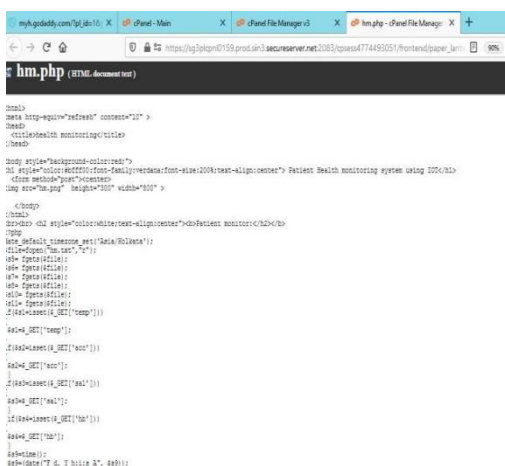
myh.godaddy.com/?pl_id=1& X | cPanel - Main X | cPanel File Manager v3 X | hm.php - cPanel File Manager X | +

https://sg3plcpnl0159.prod.sin3.secureserver.net:2083/cpsess4774493051/frontend/paper_lan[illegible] 90%

hm.php (HTML document text)

html>
meta http-equiv="refresh" content="10" >
head>
<title>health monitoring</title>
/head>

body style="background-color:red;">
h1 style="color:#bfff00;font-family:verdana;font-size:200%;text-align:center"> Patient Health monitoring system using IOT</h1>
<form method="post"><center>
img src="hm.png" height="300" width="800" >

</body>
/html>
br><br> <h2 style="color:white;text-align:center"><b>Patient monitor:</b></h2></u>
?php
ate_default_timezone_set('Asia/Kolkata');
file=fopen("hm.txt","r");
$s5= fgets($file);
$s6= fgets($file);
$s7= fgets($file);
$s8= fgets($file);
$s10= fgets($file);
$s11= fgets($file);
f($s1=isset($_GET['temp']))

$s1=$_GET['temp'];

f($s2=isset($_GET['acc']))

$s2=$_GET['acc'];

f($s3=isset($_GET['sal']))

$s3=$_GET['sal'];

if($s4=isset($_GET['hb']))

$s4=$_GET['hb'];

$s9=time();
$s9=(date("F d, Y h:i:s A", $s9));